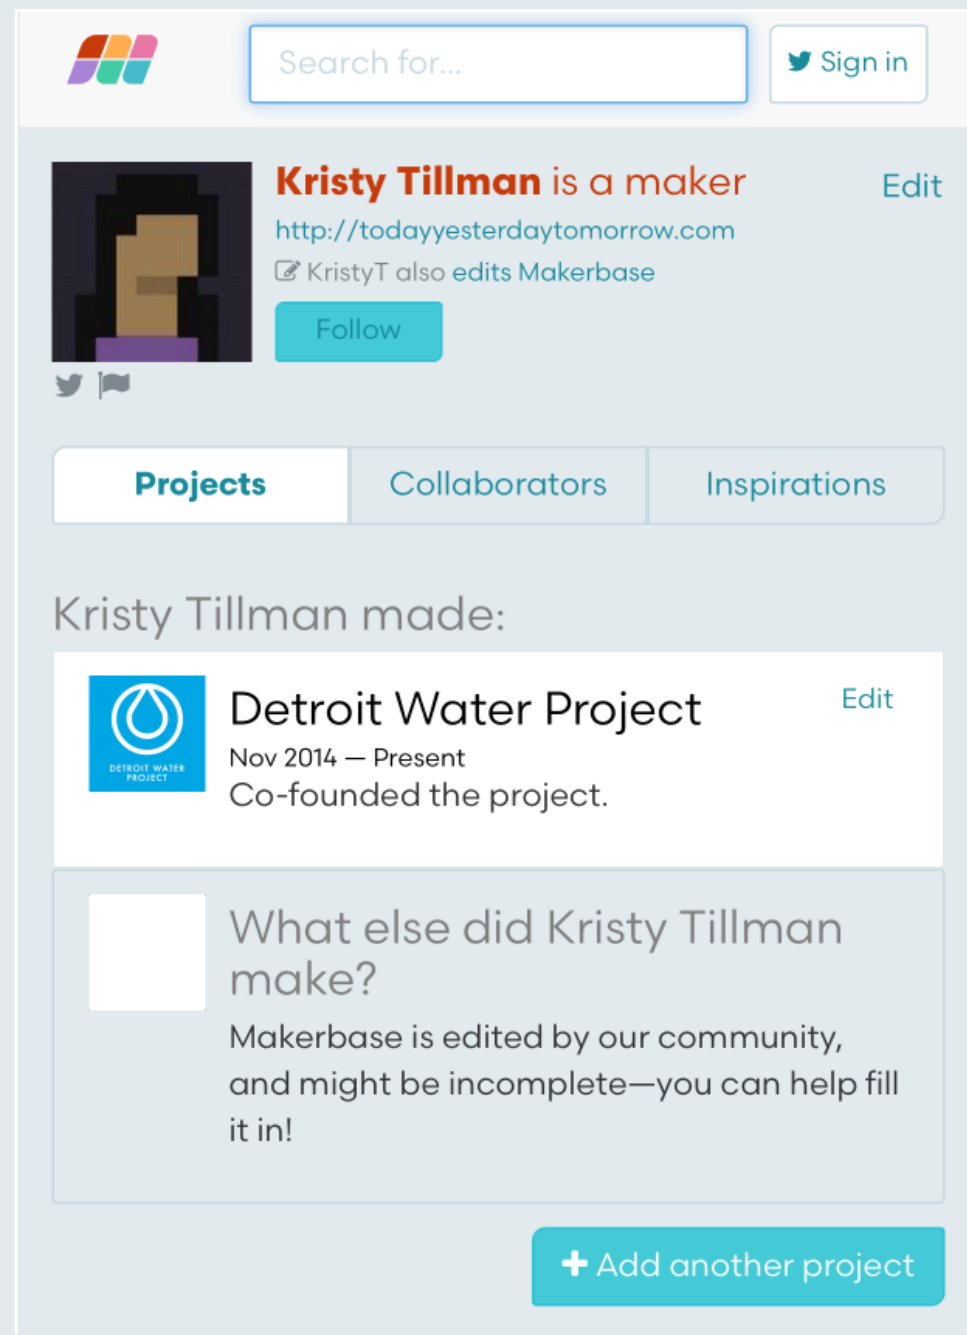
Search for...

Sign in

Kristy Tillman is a maker

Edit

http://todayyesterdaytomorrow.com

KristyT also edits Makerbase

Follow

Projects | Collaborators | Inspirations

Kristy Tillman made:

DETROIT WATER PROJECT

Detroit Water Project

Edit

Nov 2014 — Present

Co-founded the project.

What else did Kristy Tillman make?

Makerbase is edited by our community, and might be incomplete—you can help fill it in!

+ Add another project